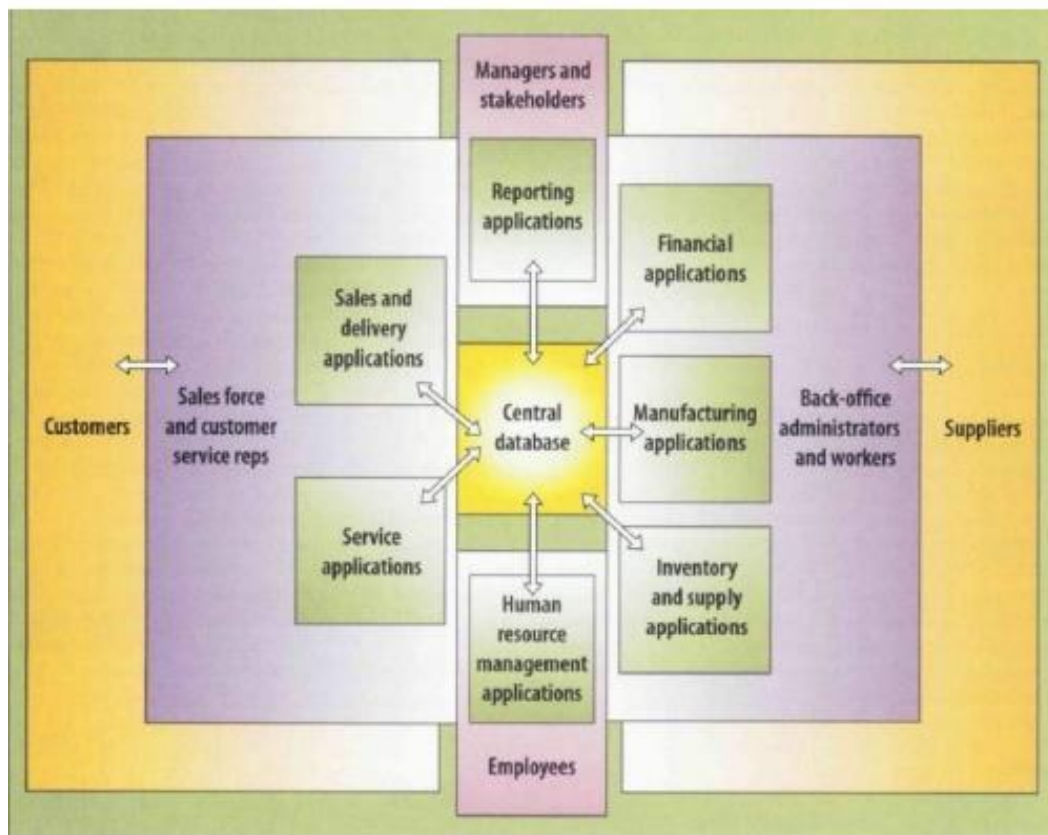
Managers and stakeholders

Reporting applications

Financial applications

Sales and delivery applications

Customers

Sales force and customer service reps

Central database

Manufacturing applications

Back-office administrators and workers

Suppliers

Service applications

Inventory and supply applications

Human resource management applications

Employees